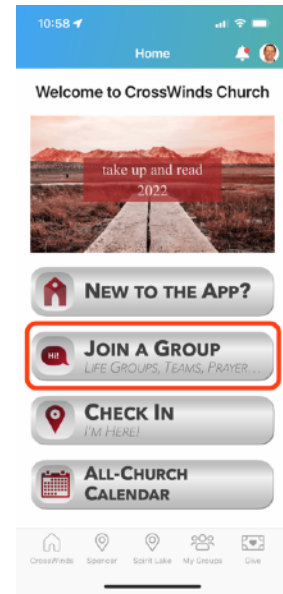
10:58

Home

Welcome to CrossWinds Church

take up and read
2022

New to the App?

Hi!

Join a Group
Life Groups, Teams, Prayer...

Check In
I'm Here!

All-Church Calendar

CrossWinds Spencer Spirit Lake My Groups Give